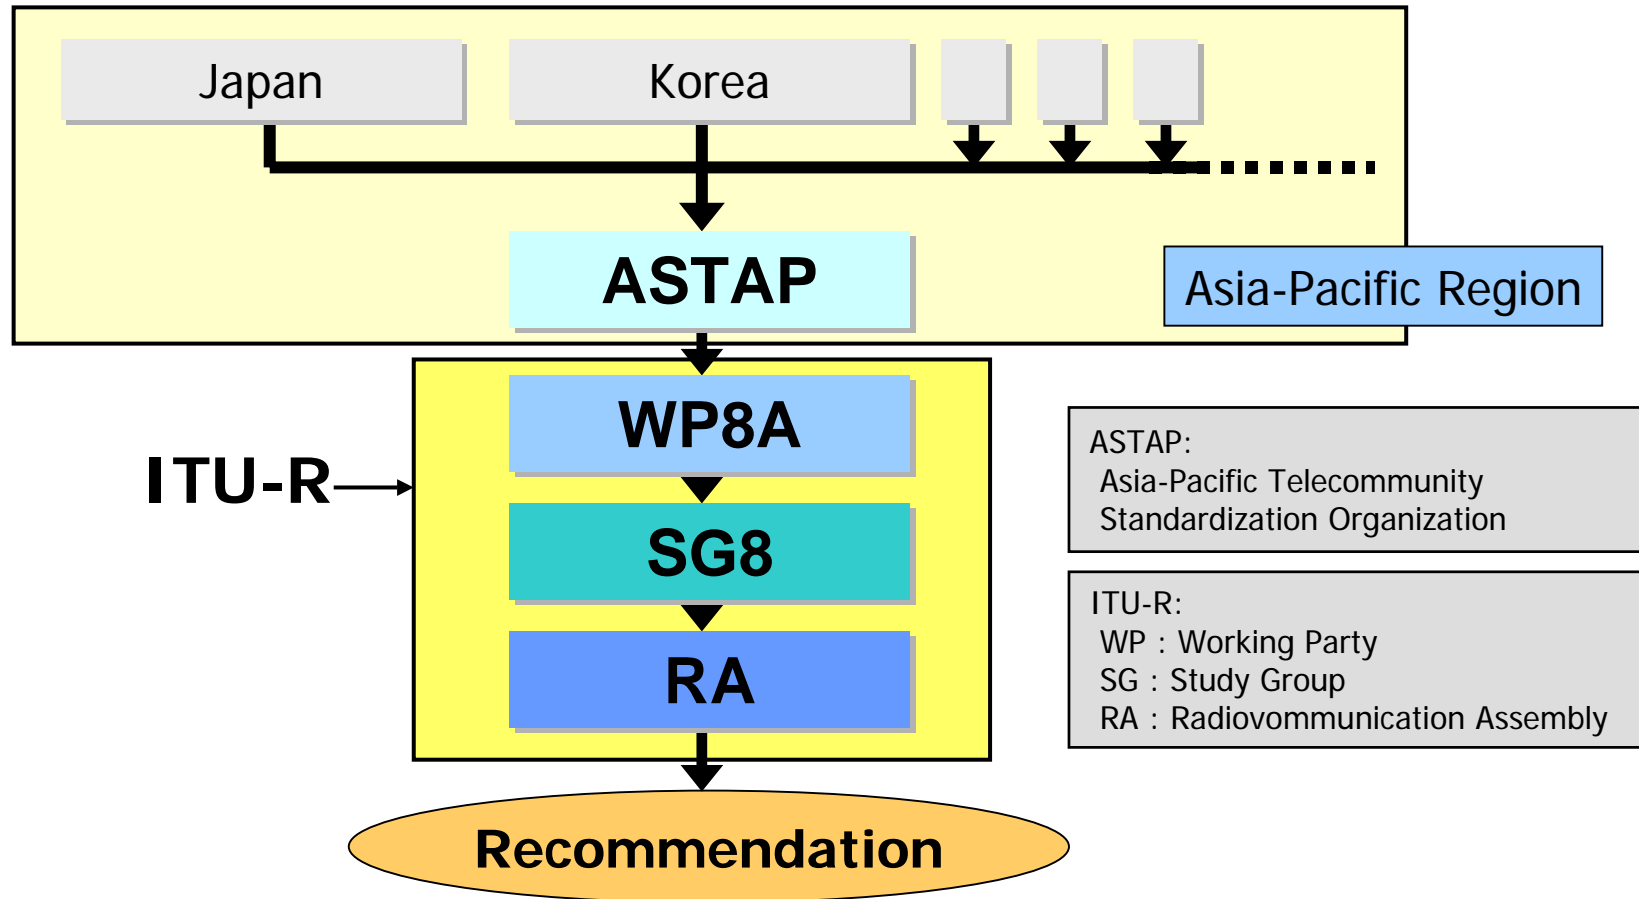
Japan

Korea

ASTAP

Asia-Pacific Region

ITU-R

WP8A

SG8

RA

ASTAP:
Asia-Pacific Telecommunity Standardization Organization

ITU-R:
WP : Working Party
SG : Study Group
RA : Radiovommunication Assembly

Recommendation